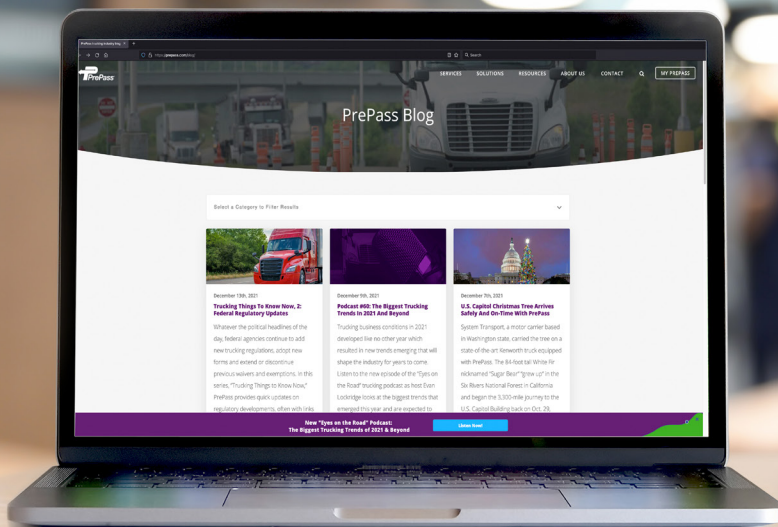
PrePass trucking industry blog ×

https://prepass.com/blog

Search

PrePass

SERVICES SOLUTIONS RESOURCES ABOUT US CONTACT MY PREPASS

PrePass Blog

Select a Category to Filter Results

December 13th, 2021

Trucking Things To Know Now, 2: Federal Regulatory Updates

Whatever the political headlines of the day, federal agencies continue to add new trucking regulations, adopt new forms and extend or discontinue previous waivers and exemptions. In this series, "Trucking Things to Know Now," PrePass provides quick updates on regulatory developments, often with links

December 9th, 2021

Podcast #60: The Biggest Trucking Trends In 2021 And Beyond

Trucking business conditions in 2021 developed like no other year which resulted in new trends emerging that will shape the industry for years to come. Listen to the new episode of the "Eyes on the Road" trucking podcast as host Evan Lockridge looks at the biggest trends that emerged this year and are expected to

December 7th, 2021

U.S. Capitol Christmas Tree Arrives Safely And On-Time With PrePass

System Transport, a motor carrier based in Washington state, carried the tree on a state-of-the-art Kenworth truck equipped with PrePass. The 84-foot-tall White fir nicknamed "Sugar Bear" grew up in the Six Rivers National Forest in California and began the 3,300-mile journey to the U.S. Capitol Building back on Oct. 29,

New "Eyes on the Road" Podcast:
The Biggest Trucking Trends of 2021 & Beyond

Listen Now!